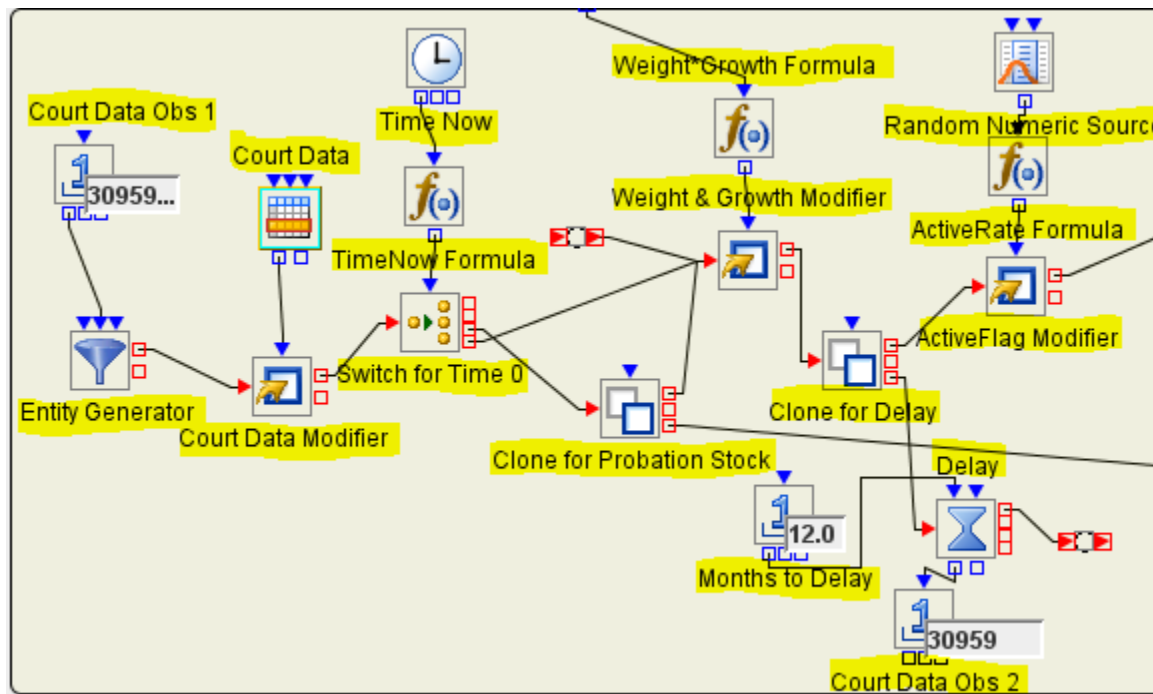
Weight*Growth Formula

Time Now

Random Numeric Source

Court Data Obs 1

30959...

Court Data

Weight & Growth Modifier

TimeNow Formula

ActiveRate Formula

Switch for Time 0

ActiveFlag Modifier

Entity Generator

Court Data Modifier

Clone for Delay

Clone for Probation Stock

Delay

12.0

Months to Delay

30959

Court Data Obs 2